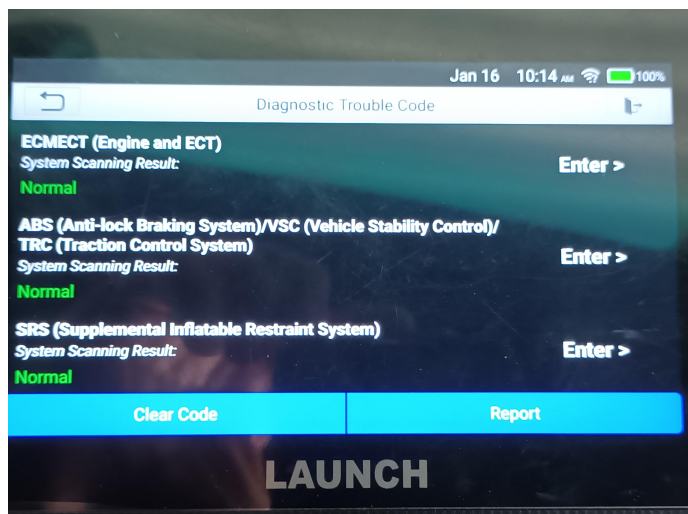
Jan 16 10:14 AM 100%

Diagnostic Trouble Code

ECMECT (Engine and ECT)
System Scanning Result:
Normal
Enter >

ABS (Anti-lock Braking System)/VSC (Vehicle Stability Control)/ TRC (Traction Control System)
System Scanning Result:
Normal
Enter >

SRS (Supplemental Inflatable Restraint System)
System Scanning Result:
Normal
Enter >

Clear Code
Report

LAUNCH